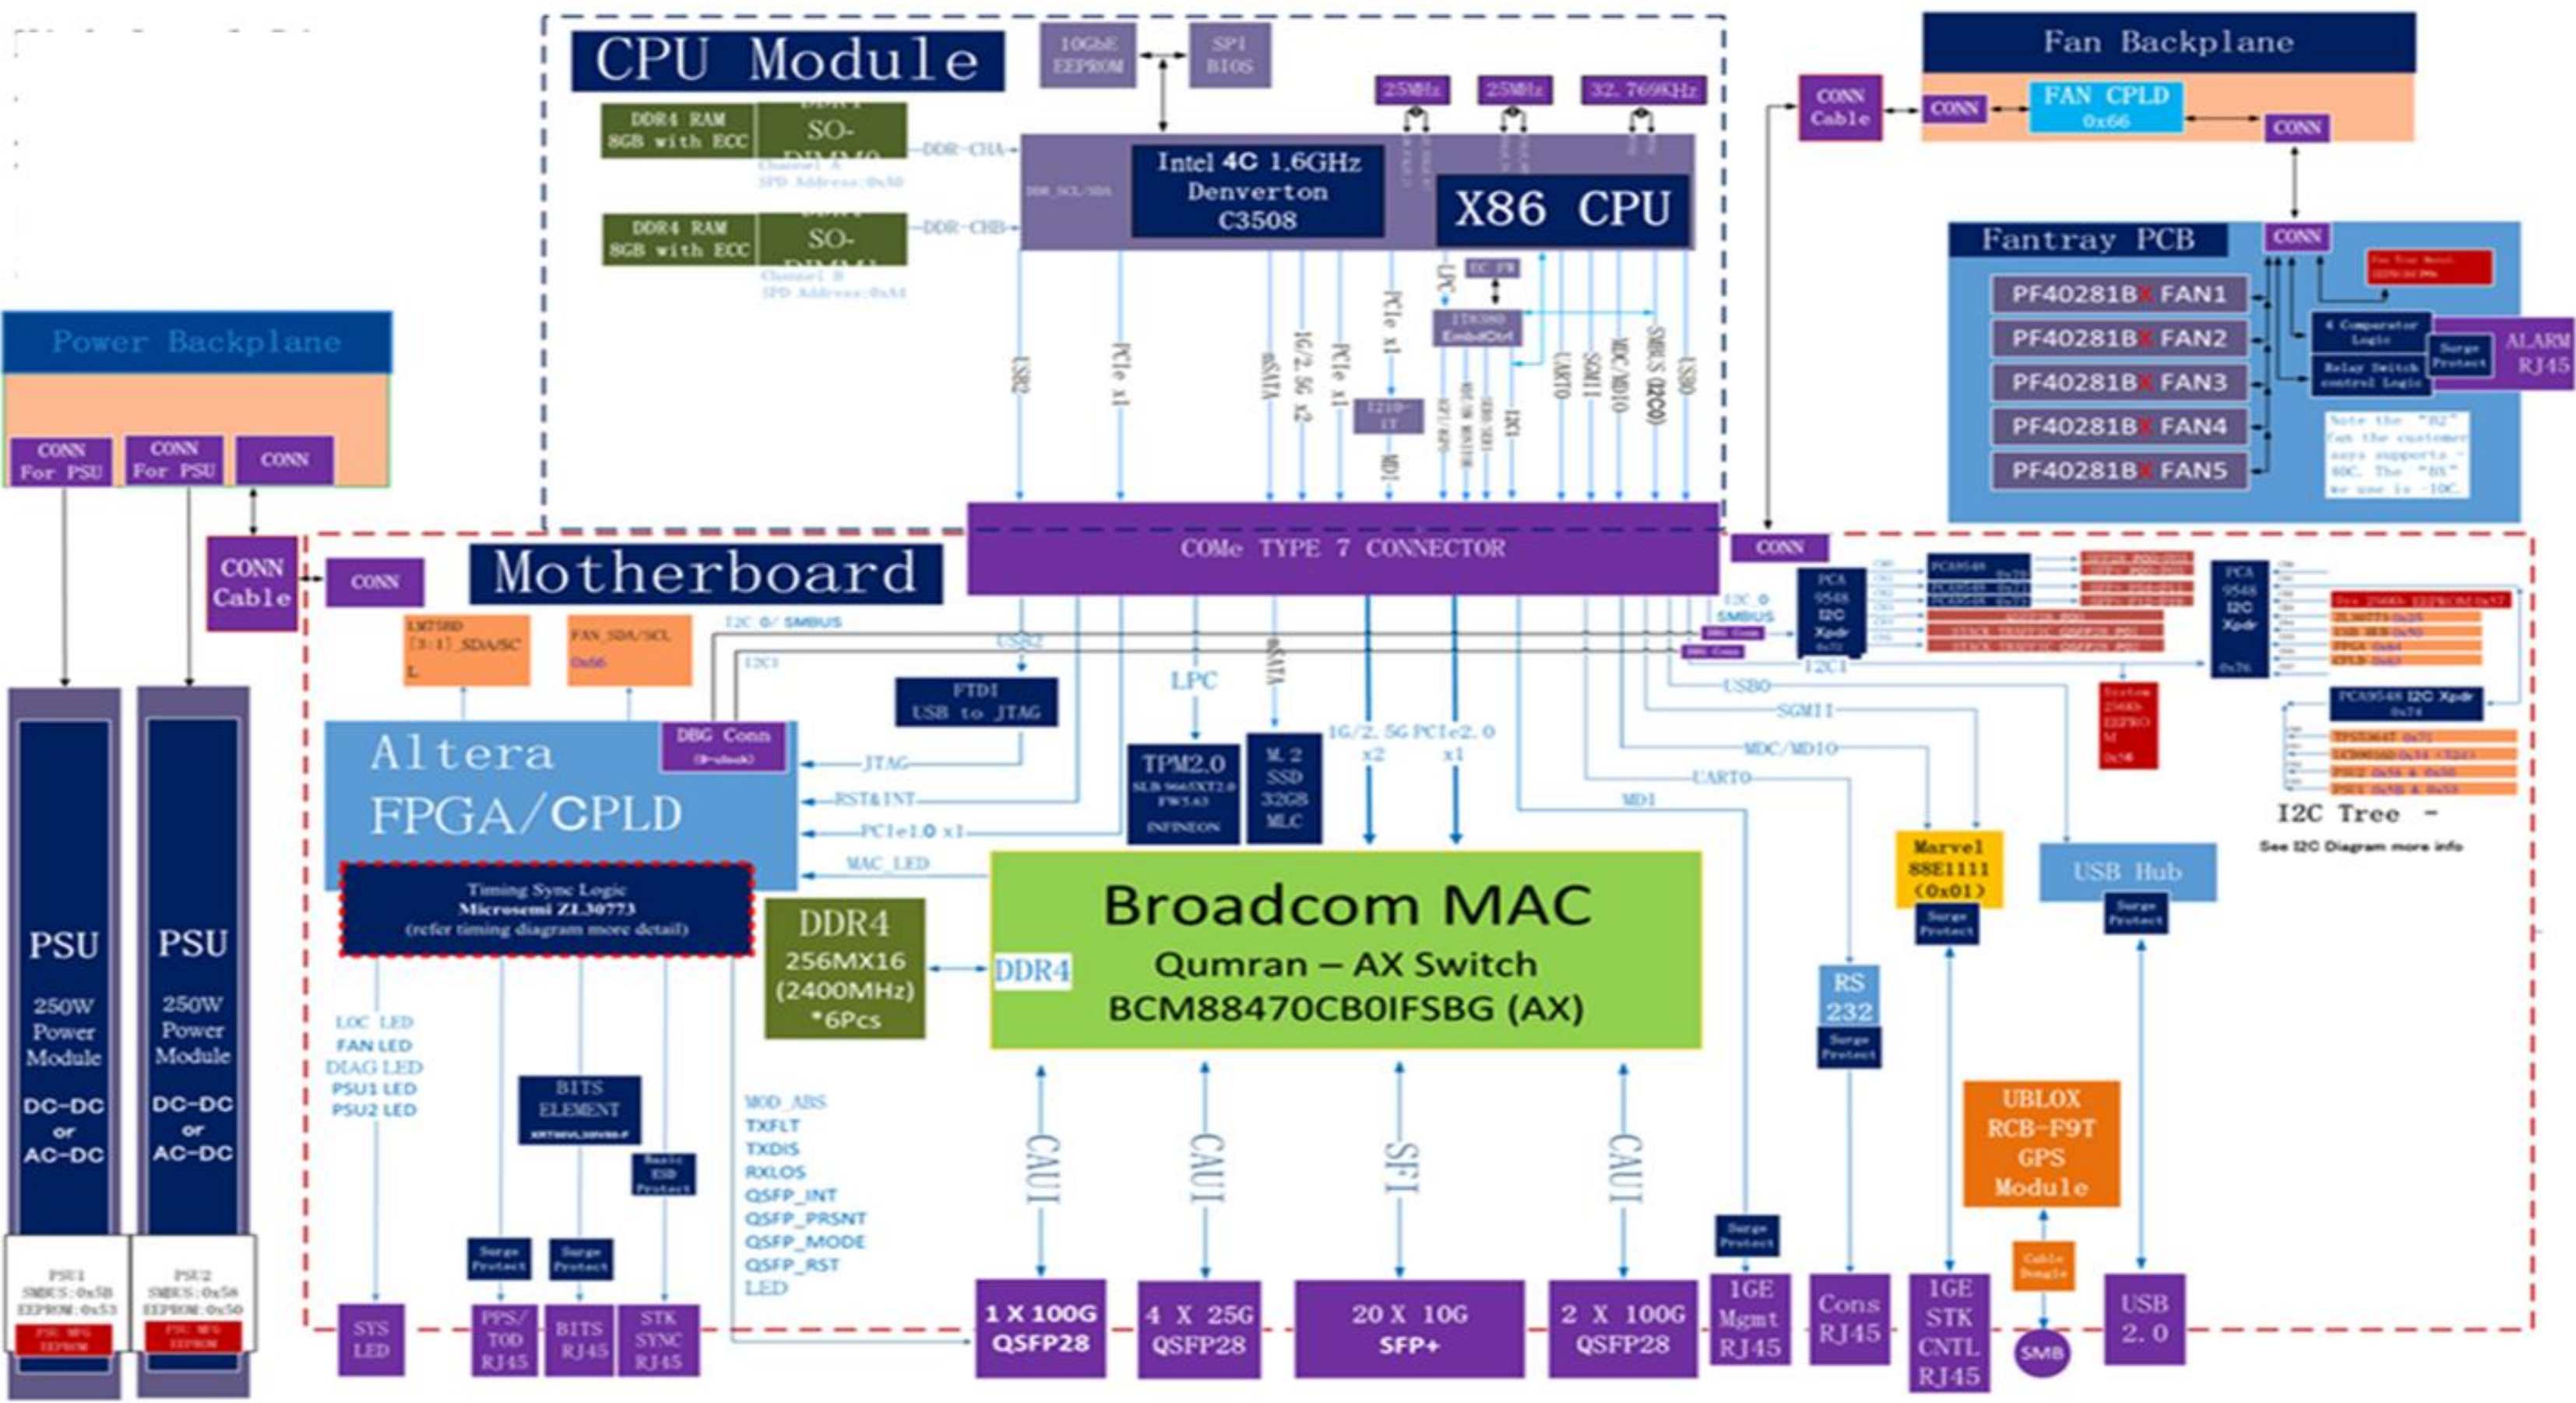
CPU Module

10GbE EEPROM

SPI BIOS

25MHz 25MHz 32.768KHz

DDR4 RAM 8GB with ECC

SO-DIMM0

DDR-CHA

Channel A SPD Address:0x50

DDR4 RAM 8GB with ECC

SO-DIMM1

DDR-CHB

Channel B SPD Address:0x54

Intel 4C 1.6GHz Denverton C3508

X86 CPU

USB2 PCIe x1 eSATA 1G/2.5G x2 PCIe x1 PCIe x1 LPC I210-IT MDI UART0 SGMII MDC/MDIO SMBUS (I2C0) USB0 I2C1

IT8390 EmbdCtrl

Fan Backplane

CONN Cable

CONN

FAN CPLD 0x66

CONN

Fantray PCB

CONN

PF40281BX FAN1

PF40281BX FAN2

PF40281BX FAN3

PF40281BX FAN4

PF40281BX FAN5

ALARM RJ45

Surge Protect

Power Backplane

CONN For PSU

CONN For PSU

CONN

CONN Cable

CONN

Motherboard

COMe TYPE 7 CONNECTOR

CONN

LM75BD [3:1] SDA/SCL

FAN SDA/SCL 0x66

I2C 0/ SMBUS

I2C1

USB2

FTDI USB to JTAG

LPC

eSATA

I2C 0 SMBUS

PCA 9548 I2C Xpdr

PCA 9548 I2C Xpdr

I2C1

USB0

SGMII

MDC/MDIO

UART0

MDI

PCA9548 I2C Xpdr

I2C Tree -

See I2C Diagram more info

Altera FPGA/CPLD

DBG Conn

JTAG

RST&INT

PCIe1.0 x1

MAC_LED

TPM2.0

INFINEON

M.2 SSD 32GB MLC

1G/2.5G x2

PCIe2.0 x1

Marvel 88E1111 (0x01)

Surge Protect

USB Hub

Surge Protect

Timing Sync Logic Microsemi ZL30773 (refer timing diagram more detail)

DDR4 256MX16 (2400MHz) *6Pcs

DDR4

Broadcom MAC

Qumran – AX Switch

BCM88470CB0IFSBG (AX)

RS 232

Surge Protect

PSU 250W Power Module DC-DC or AC-DC

PSU 250W Power Module DC-DC or AC-DC

LOC LED
FAN LED
DIAG LED
PSU1 LED
PSU2 LED

BITS ELEMENT

Basic ESD Protect

MOD_ABS
TXFLT
TXDIS
RXLOS
QSFP_INT
QSFP_PRSNT
QSFP_MODE
QSFP_RST
LED

CAUI CAUI SFI CAUI

UBLOX RCB-F9T GPS Module

Cable Dongle

Surge Protect

PSU1 SMBUS:0x5B EEPROM:0x53

PSU2 SMBUS:0x58 EEPROM:0x50

Surge Protect

Surge Protect

SYS LED

PPS/TOD RJ45

BITS RJ45

STK SYNC RJ45

1 X 100G QSFP28

4 X 25G QSFP28

20 X 10G SFP+

2 X 100G QSFP28

1GE Mgmt RJ45

Cons RJ45

1GE STK CNTL RJ45

SMB

USB 2.0